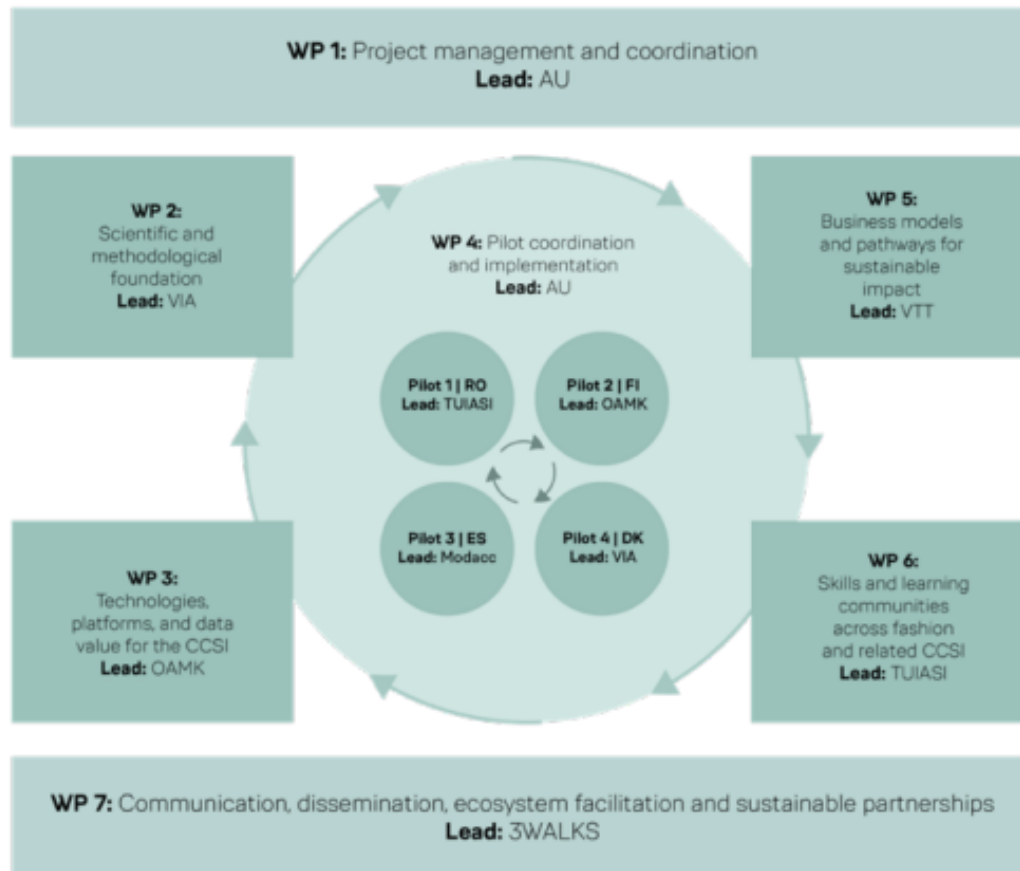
**WP 1:** Project management and coordination
**Lead:** AU

**WP 2:**
Scientific and methodological foundation
**Lead:** VIA

**WP 4:** Pilot coordination and implementation
**Lead:** AU

**WP 5:**
Business models and pathways for sustainable impact
**Lead:** VTT

**Pilot 1 | RO**
**Lead:** TUIASI

**Pilot 2 | FI**
**Lead:** OAMK

**Pilot 3 | ES**
**Lead:** Modacc

**Pilot 4 | DK**
**Lead:** VIA

**WP 3:**
Technologies, platforms, and data value for the CCSI
**Lead:** OAMK

**WP 6:**
Skills and learning communities across fashion and related CCSI
**Lead:** TUIASI

**WP 7:** Communication, dissemination, ecosystem facilitation and sustainable partnerships
**Lead:** 3WALKS